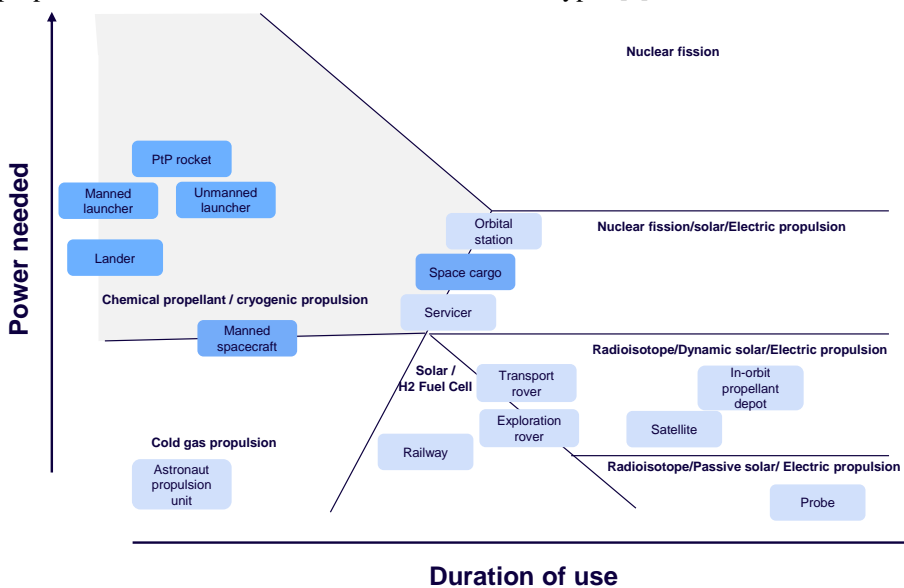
Nuclear fission

PtP rocket

Manned launcher

Unmanned launcher

Power needed

Orbital station

Nuclear fission/solar/Electric propulsion

Lander

Space cargo

Chemical propellant / cryogenic propulsion

Servicer

Manned spacecraft

Radioisotope/Dynamic solar/Electric propulsion

Solar / H2 Fuel Cell

Transport rover

In-orbit propellant depot

Exploration rover

Satellite

Cold gas propulsion

Railway

Radioisotope/Passive solar/ Electric propulsion

Astronaut propulsion unit

Probe

Duration of use